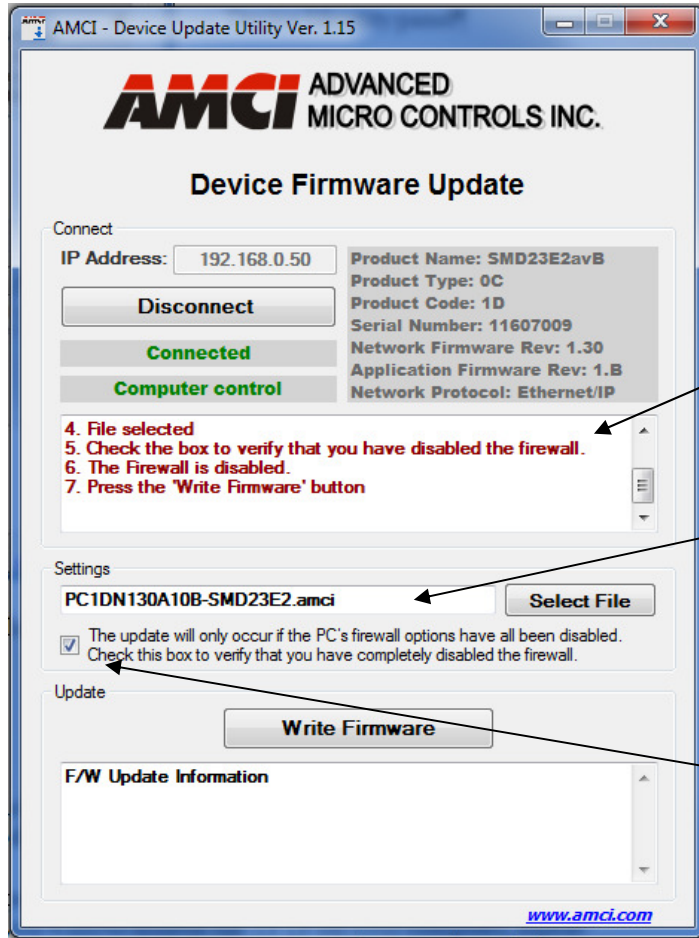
AMCI - Device Update Utility Ver. 1.15

AMCI ADVANCED MICRO CONTROLS INC.

Device Firmware Update

Connect

IP Address: 192.168.0.50

Disconnect

Connected

Computer control

Product Name: SMD23E2avB
Product Type: 0C
Product Code: 1D
Serial Number: 11607009
Network Firmware Rev: 1.30
Application Firmware Rev: 1.B
Network Protocol: Ethernet/IP

4. File selected
5. Check the box to verify that you have disabled the firewall.
6. The Firewall is disabled.
7. Press the 'Write Firmware' button

Settings

PC1DN130A10B-SMD23E2.amci

Select File

The update will only occur if the PC's firewall options have all been disabled. Check this box to verify that you have completely disabled the firewall.

Update

Write Firmware

F/W Update Information

www.amci.com